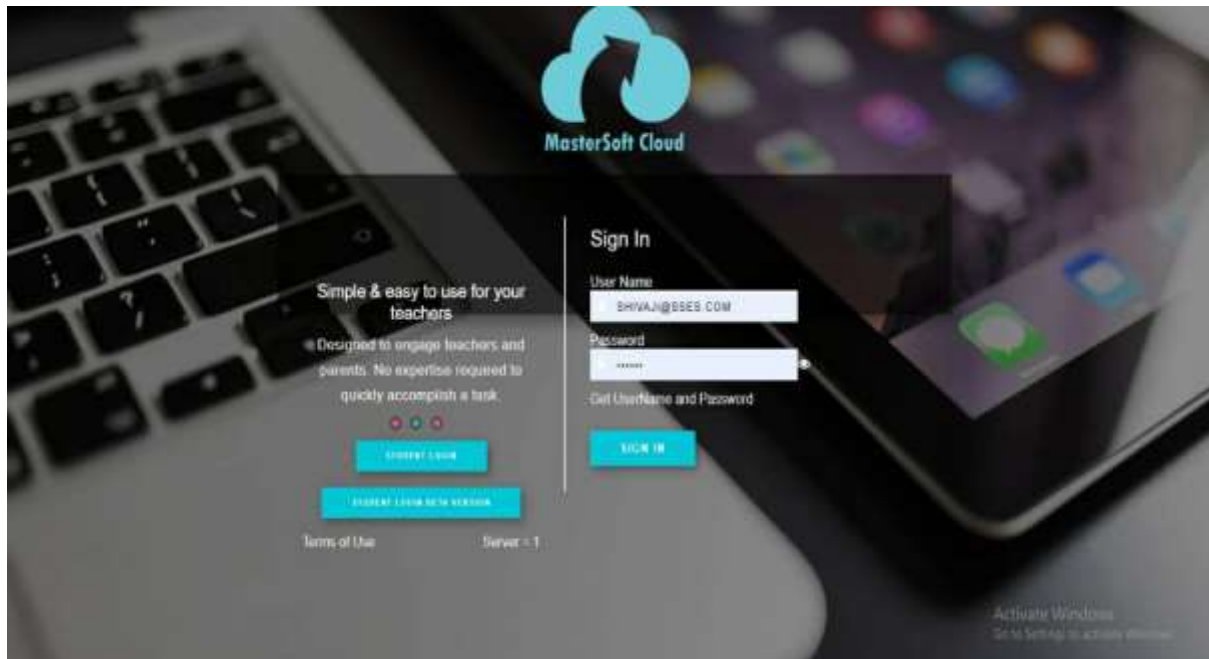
MasterSoft Cloud

Simple & easy to use for your teachers

Designed to engage teachers and parents. No expertise required to quickly accomplish a task.

STUDENT LOGIN

STUDENT LOGIN BETA VERSION

Terms of Use

Server - 1

Sign In

User Name

SHIVAJI@BSES.COM

Password

••••••

Get UserName and Password

SIGN IN

Activate Windows
Go to Settings to activate Windows.